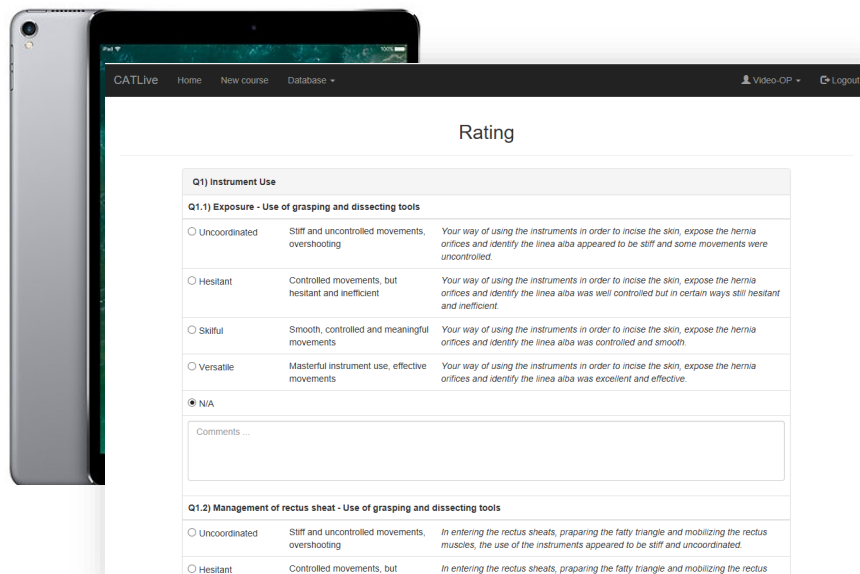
iPad 100%

CATLive Home New course Database ▾ Video-OP ▾ Logout

Rating

Q1) Instrument Use

Q1.1) Exposure - Use of grasping and dissecting tools

| | | |
|---|---|---|
| ○ Uncoordinated | Stiff and uncontrolled movements, overshooting | *Your way of using the instruments in order to incise the skin, expose the hernia orifices and identify the linea alba appeared to be stiff and some movements were uncontrolled.* |
| ○ Hesitant | Controlled movements, but hesitant and inefficient | *Your way of using the instruments in order to incise the skin, expose the hernia orifices and identify the linea alba was well controlled but in certain ways still hesitant and inefficient.* |
| ○ Skilful | Smooth, controlled and meaningful movements | *Your way of using the instruments in order to incise the skin, expose the hernia orifices and identify the linea alba was controlled and smooth.* |
| ○ Versatile | Masterful instrument use, effective movements | *Your way of using the instruments in order to incise the skin, expose the hernia orifices and identify the linea alba was excellent and effective.* |

◉ N/A

Comments ...

Q1.2) Management of rectus sheat - Use of grasping and dissecting tools

| | | |
|---|---|---|
| ○ Uncoordinated | Stiff and uncontrolled movements, overshooting | *In entering the rectus sheats, praparing the fatty triangle and mobilizing the rectus muscles, the use of the instruments appeared to be stiff and uncoordinated.* |
| ○ Hesitant | Controlled movements, but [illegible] | *In entering the rectus sheats, praparing the fatty triangle and mobilizing the rectus* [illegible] |